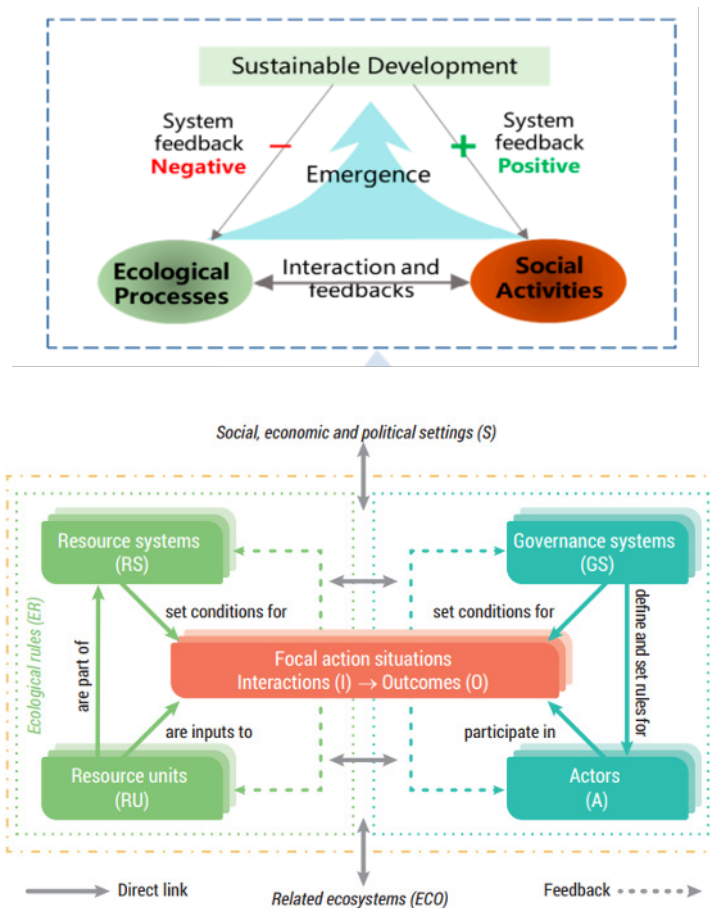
Sustainable Development

System feedback
–
Negative

Emergence

System feedback
+
Positive

Ecological Processes

Interaction and feedbacks

Social Activities

Social, economic and political settings (S)

Ecological rules (ER)

Resource systems
(RS)

set conditions for

Governance systems
(GS)

set conditions for

define and set rules for

are part of

Focal action situations
Interactions (I) → Outcomes (O)

are inputs to

participate in

Resource units
(RU)

Actors
(A)

Direct link

Related ecosystems (ECO)

Feedback